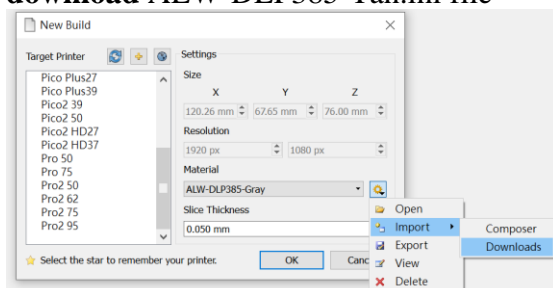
download ALW-DLP385-Yamm file

New Build

Target Printer

Pico Plus27
Pico Plus39
Pico2 39
Pico2 50
Pico2 HD27
Pico2 HD37
Pro 50
Pro 75
Pro2 50
Pro2 62
Pro2 75
Pro2 95

Settings

Size

X Y Z

120.26 mm 67.65 mm 76.00 mm

Resolution

1920 px 1080 px

Material

ALW-DLP385-Gray

Slice Thickness

0.050 mm

Open
Import
Export
View
Delete

Composer
Downloads

Select the star to remember your printer.

OK

Canc